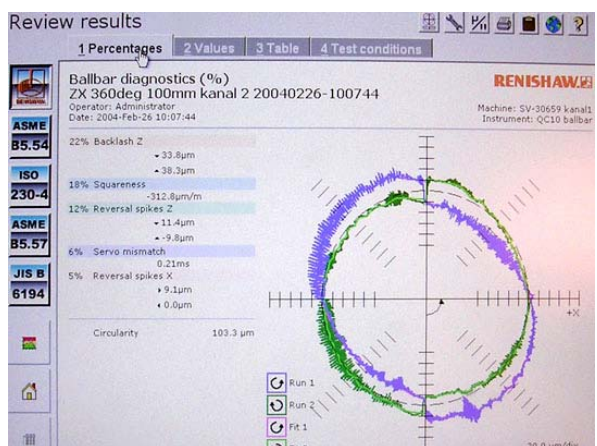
Review results

1 Percentages | 2 Values | 3 Table | 4 Test conditions

ASME B5.54

ISO 230-4

ASME B5.57

JIS B 6194

Ballbar diagnostics (%)
ZX 360deg 100mm kanal 2 20040226-100744
Operator: Administrator
Date: 2004-Feb-26 10:07:44

RENISHAW

Machine: SV-30659 kanal1
Instrument: QC10 ballbar

22% Backlash Z
33.8µm
38.3µm
18% Squareness
-312.8µm/m
12% Reversal spikes Z
11.4µm
-9.8µm
6% Servo mismatch
0.21ms
5% Reversal spikes X
9.1µm
0.0µm

Circularity 103.3 µm

+X

Run 1
Run 2
Fit 1

20.0 µm/div